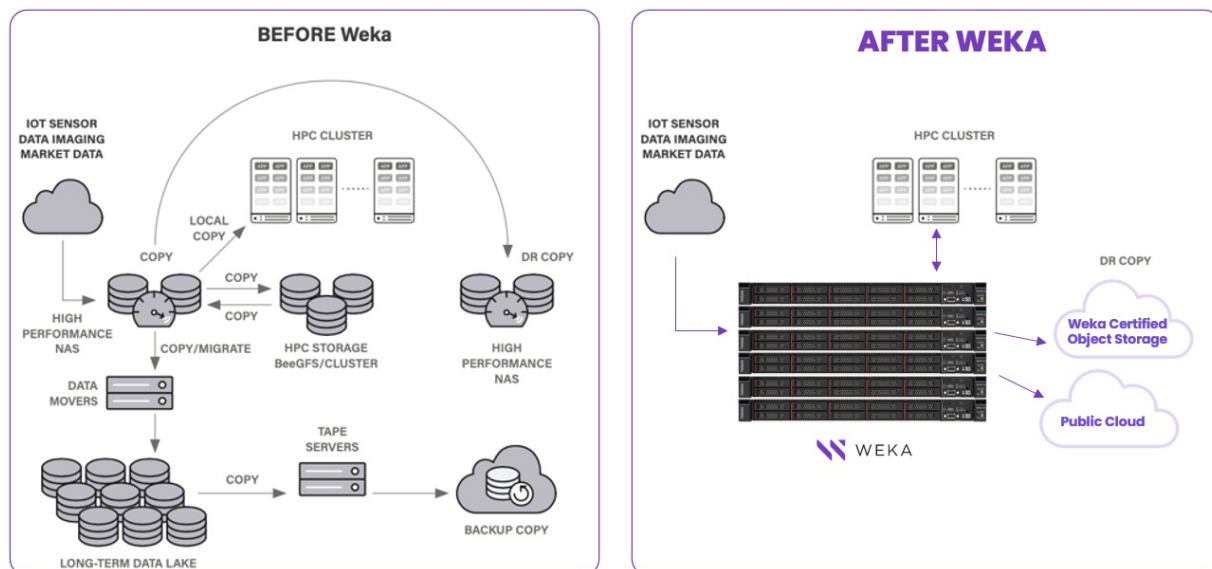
BEFORE Weka

IOT SENSOR
DATA IMAGING
MARKET DATA

HPC CLUSTER

APP APP
APP APP
APP APP

COPY

LOCAL COPY

DR COPY

COPY

COPY

HIGH PERFORMANCE NAS

COPY/MIGRATE

HPC STORAGE
BeeGFS/CLUSTER

HIGH PERFORMANCE NAS

DATA MOVERS

TAPE SERVERS

COPY

BACKUP COPY

LONG-TERM DATA LAKE

AFTER WEKA

IOT SENSOR
DATA IMAGING
MARKET DATA

HPC CLUSTER

APP APP
APP APP
APP APP

DR COPY

Weka Certified Object Storage

Public Cloud

WEKA